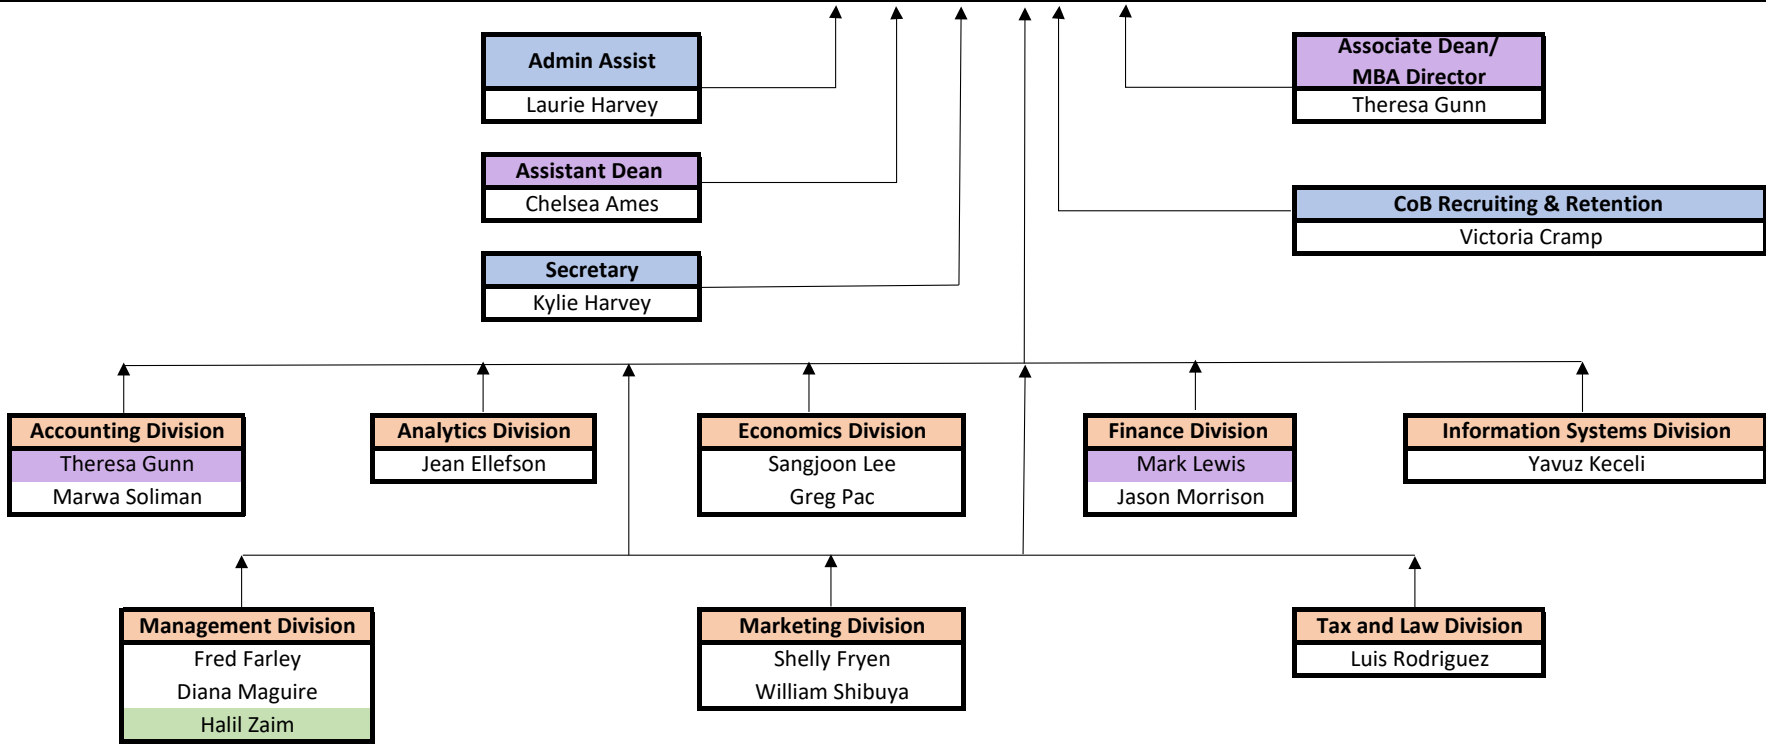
Admin Assist
Laurie Harvey

Assistant Dean
Chelsea Ames

Secretary
Kylie Harvey

Associate Dean/ MBA Director
Theresa Gunn

CoB Recruiting & Retention
Victoria Cramp

Accounting Division
Theresa Gunn
Marwa Soliman

Analytics Division
Jean Ellefson

Economics Division
Sangjoon Lee
Greg Pac

Finance Division
Mark Lewis
Jason Morrison

Information Systems Division
Yavuz Keceli

Management Division
Fred Farley
Diana Maguire
Halil Zaim

Marketing Division
Shelly Fryen
William Shibuya

Tax and Law Division
Luis Rodriguez